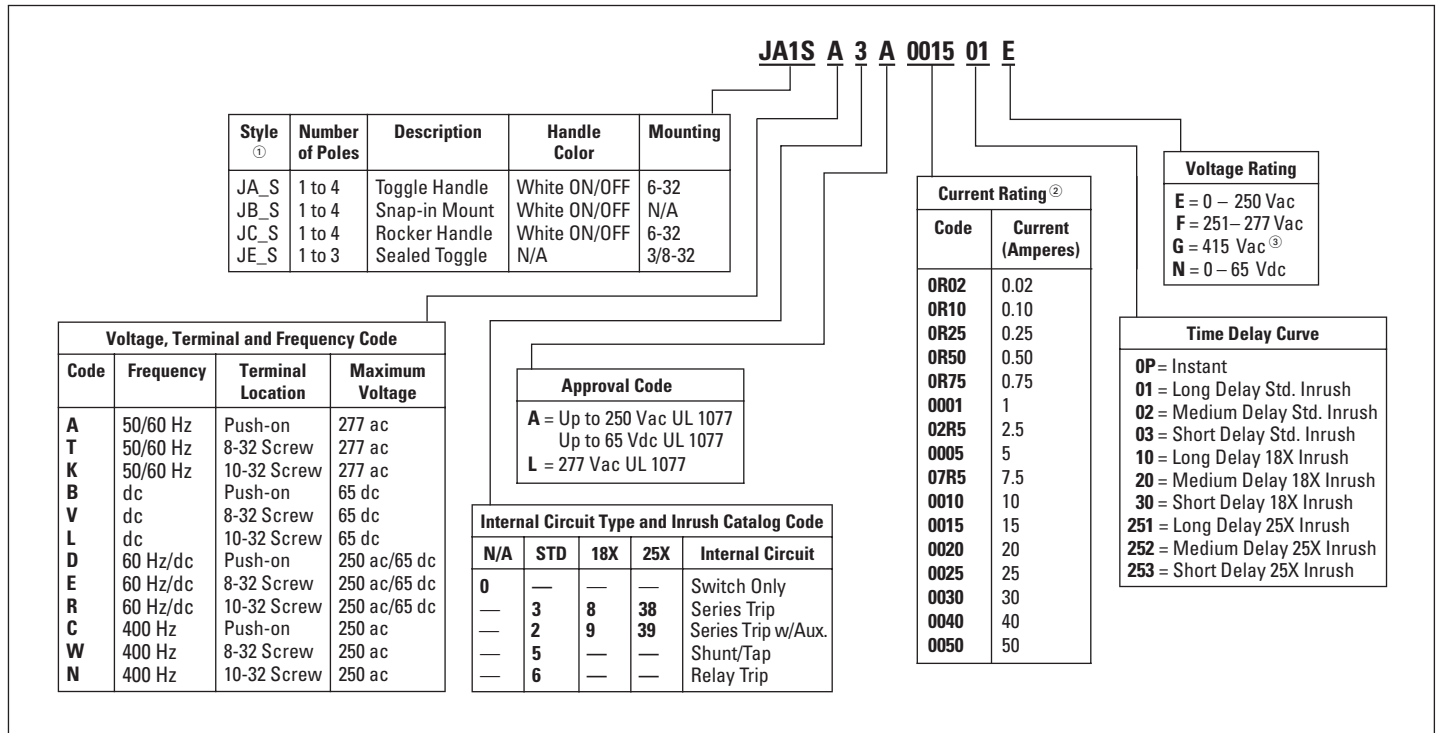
JA1S A 3 A 0015 01 E

| Style ① | Number of Poles | Description | Handle Color | Mounting |
|---|---|---|---|---|
| JA_S | 1 to 4 | Toggle Handle | White ON/OFF | 6-32 |
| JB_S | 1 to 4 | Snap-in Mount | White ON/OFF | N/A |
| JC_S | 1 to 4 | Rocker Handle | White ON/OFF | 6-32 |
| JE_S | 1 to 3 | Sealed Toggle | N/A | 3/8-32 |

Voltage, Terminal and Frequency Code

| Code | Frequency | Terminal Location | Maximum Voltage |
|---|---|---|---|
| A | 50/60 Hz | Push-on | 277 ac |
| T | 50/60 Hz | 8-32 Screw | 277 ac |
| K | 50/60 Hz | 10-32 Screw | 277 ac |
| B | dc | Push-on | 65 dc |
| V | dc | 8-32 Screw | 65 dc |
| L | dc | 10-32 Screw | 65 dc |
| D | 60 Hz/dc | Push-on | 250 ac/65 dc |
| E | 60 Hz/dc | 8-32 Screw | 250 ac/65 dc |
| R | 60 Hz/dc | 10-32 Screw | 250 ac/65 dc |
| C | 400 Hz | Push-on | 250 ac |
| W | 400 Hz | 8-32 Screw | 250 ac |
| N | 400 Hz | 10-32 Screw | 250 ac |

Approval Code
A = Up to 250 Vac UL 1077
Up to 65 Vdc UL 1077
L = 277 Vac UL 1077

Internal Circuit Type and Inrush Catalog Code

| N/A | STD | 18X | 25X | Internal Circuit |
|---|---|---|---|---|
| 0 | — | — | — | Switch Only |
| — | 3 | 8 | 38 | Series Trip |
| — | 2 | 9 | 39 | Series Trip w/Aux. |
| — | 5 | — | — | Shunt/Tap |
| — | 6 | — | — | Relay Trip |

Current Rating ②

| Code | Current (Amperes) |
|---|---|
| 0R02 | 0.02 |
| 0R10 | 0.10 |
| 0R25 | 0.25 |
| 0R50 | 0.50 |
| 0R75 | 0.75 |
| 0001 | 1 |
| 02R5 | 2.5 |
| 0005 | 5 |
| 07R5 | 7.5 |
| 0010 | 10 |
| 0015 | 15 |
| 0020 | 20 |
| 0025 | 25 |
| 0030 | 30 |
| 0040 | 40 |
| 0050 | 50 |

Voltage Rating
E = 0 – 250 Vac
F = 251– 277 Vac
G = 415 Vac ③
N = 0 – 65 Vdc

Time Delay Curve
0P = Instant
01 = Long Delay Std. Inrush
02 = Medium Delay Std. Inrush
03 = Short Delay Std. Inrush
10 = Long Delay 18X Inrush
20 = Medium Delay 18X Inrush
30 = Short Delay 18X Inrush
251 = Long Delay 25X Inrush
252 = Medium Delay 25X Inrush
253 = Short Delay 25X Inrush